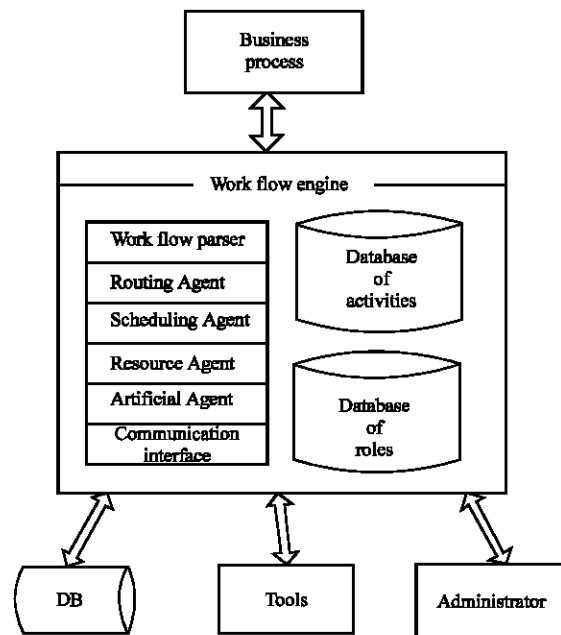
Business process

Work flow engine

Work flow parser
Routing Agent
Scheduling Agent
Resource Agent
Artificial Agent
Communication interface

Database of activities

Database of roles

DB

Tools

Administrator